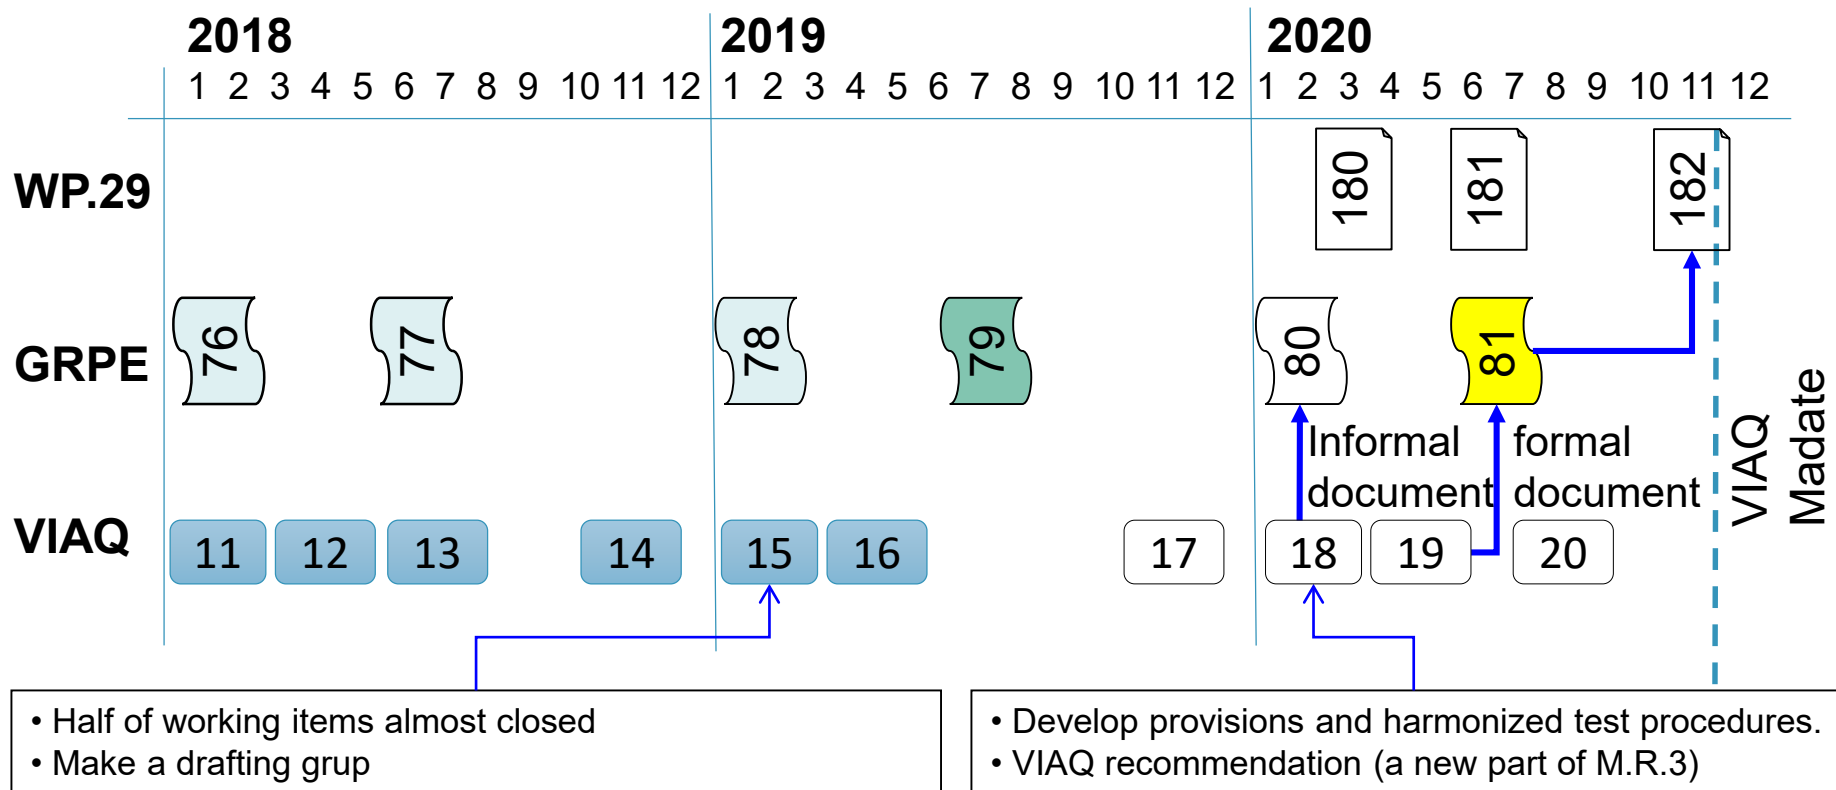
2018
1 2 3 4 5 6 7 8 9 10 11 12

2019
1 2 3 4 5 6 7 8 9 10 11 12

2020
1 2 3 4 5 6 7 8 9 10 11 12

WP.29
180
181
182

GRPE
76
77
78
79
80
81

Informal document
formal document

VIAQ Madate

VIAQ
11
12
13
14
15
16
17
18
19
20

• Half of working items almost closed
• Make a drafting grup

• Develop provisions and harmonized test procedures.
• VIAQ recommendation (a new part of M.R.3)